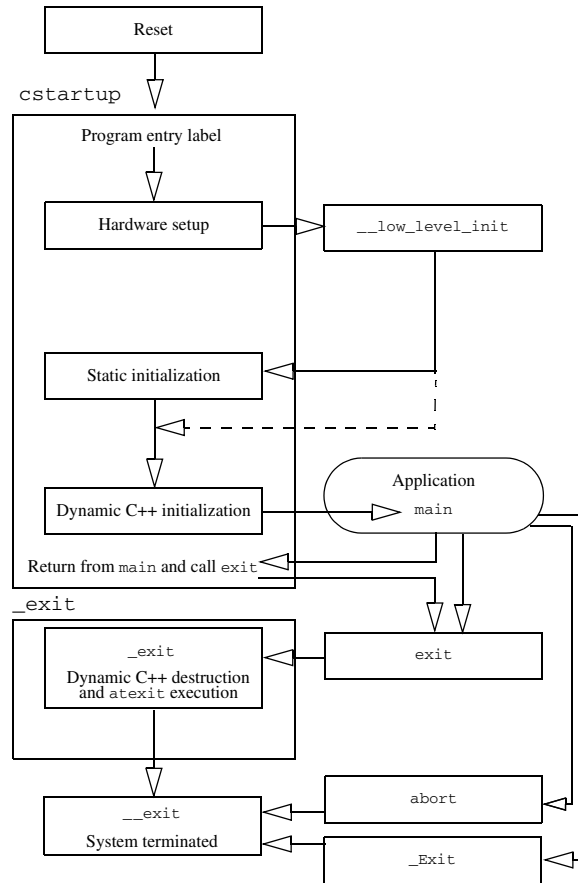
Reset

cstartup

Program entry label

Hardware setup

__low_level_init

Static initialization

Dynamic C++ initialization

Application

main

Return from main and call exit

_exit

_exit

Dynamic C++ destruction and atexit execution

exit

__exit

System terminated

abort

_Exit